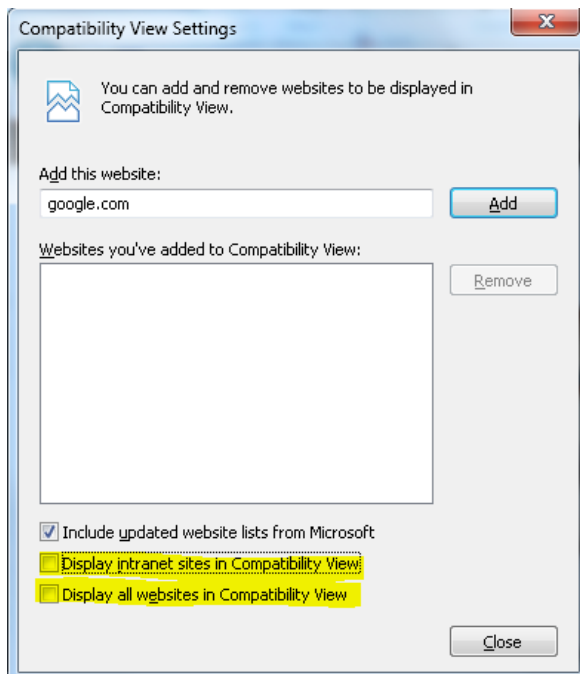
Compatibility View Settings

You can add and remove websites to be displayed in Compatibility View.

Add this website:

google.com

Add

Websites you've added to Compatibility View:

Remove

Include updated website lists from Microsoft

Display intranet sites in Compatibility View

Display all websites in Compatibility View

Close